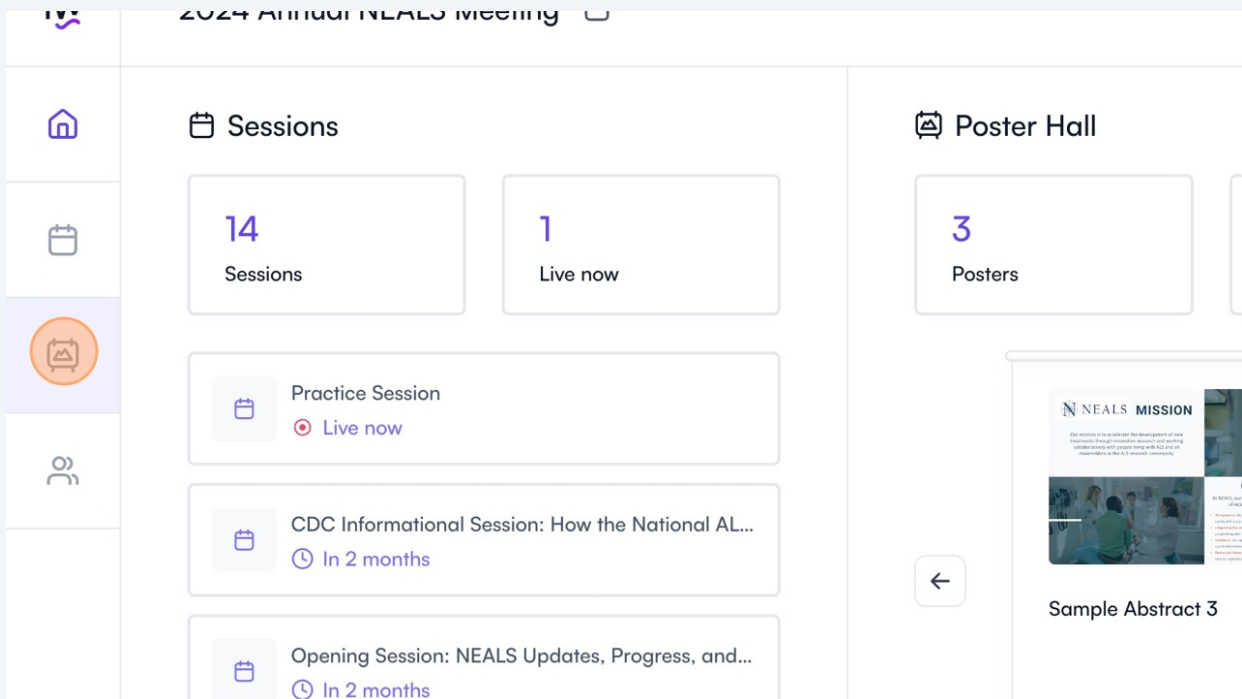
2024 Annual NEALS Meeting

Sessions

14
Sessions

1
Live now

Practice Session
Live now

CDC Informational Session: How the National AL...
In 2 months

Opening Session: NEALS Updates, Progress, and...
In 2 months

Poster Hall

3
Posters

N NEALS MISSION

Our mission is to accelerate the development of new treatments through innovative research and working collaboratively with people living with ALS and all stakeholders in the ALS research community.

Sample Abstract 3